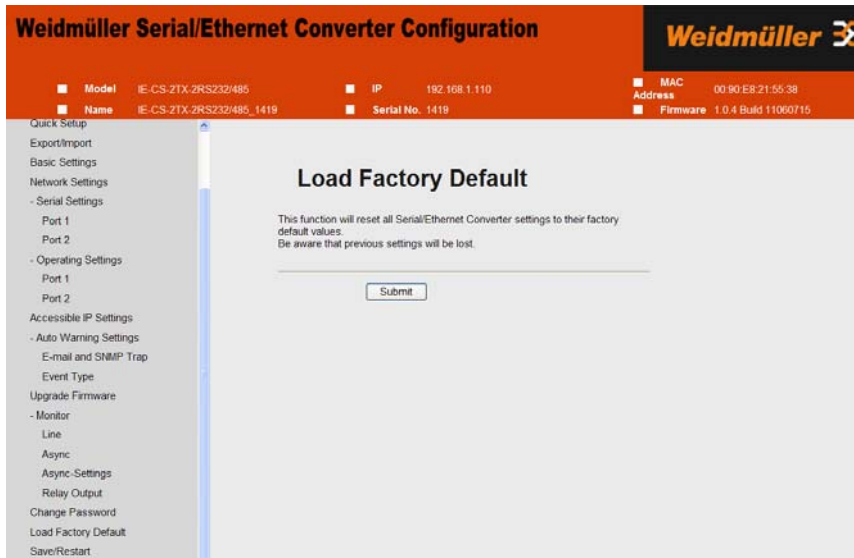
Weidmüller Serial/Ethernet Converter Configuration

Weidmüller

Model IE-CS-2TX-2RS232/485
Name IE-CS-2TX-2RS232/485_1419
IP 192.168.1.110
Serial No. 1419
MAC Address 00:90:E8:21:55:38
Firmware 1.0.4 Build 11060715

Quick Setup
Export/Import
Basic Settings
Network Settings
- Serial Settings
Port 1
Port 2
- Operating Settings
Port 1
Port 2
Accessible IP Settings
- Auto Warning Settings
E-mail and SNMP Trap
Event Type
Upgrade Firmware
- Monitor
Line
Async
Async-Settings
Relay Output
Change Password
Load Factory Default
Save/Restart

Load Factory Default

This function will reset all Serial/Ethernet Converter settings to their factory default values.
Be aware that previous settings will be lost.

Submit